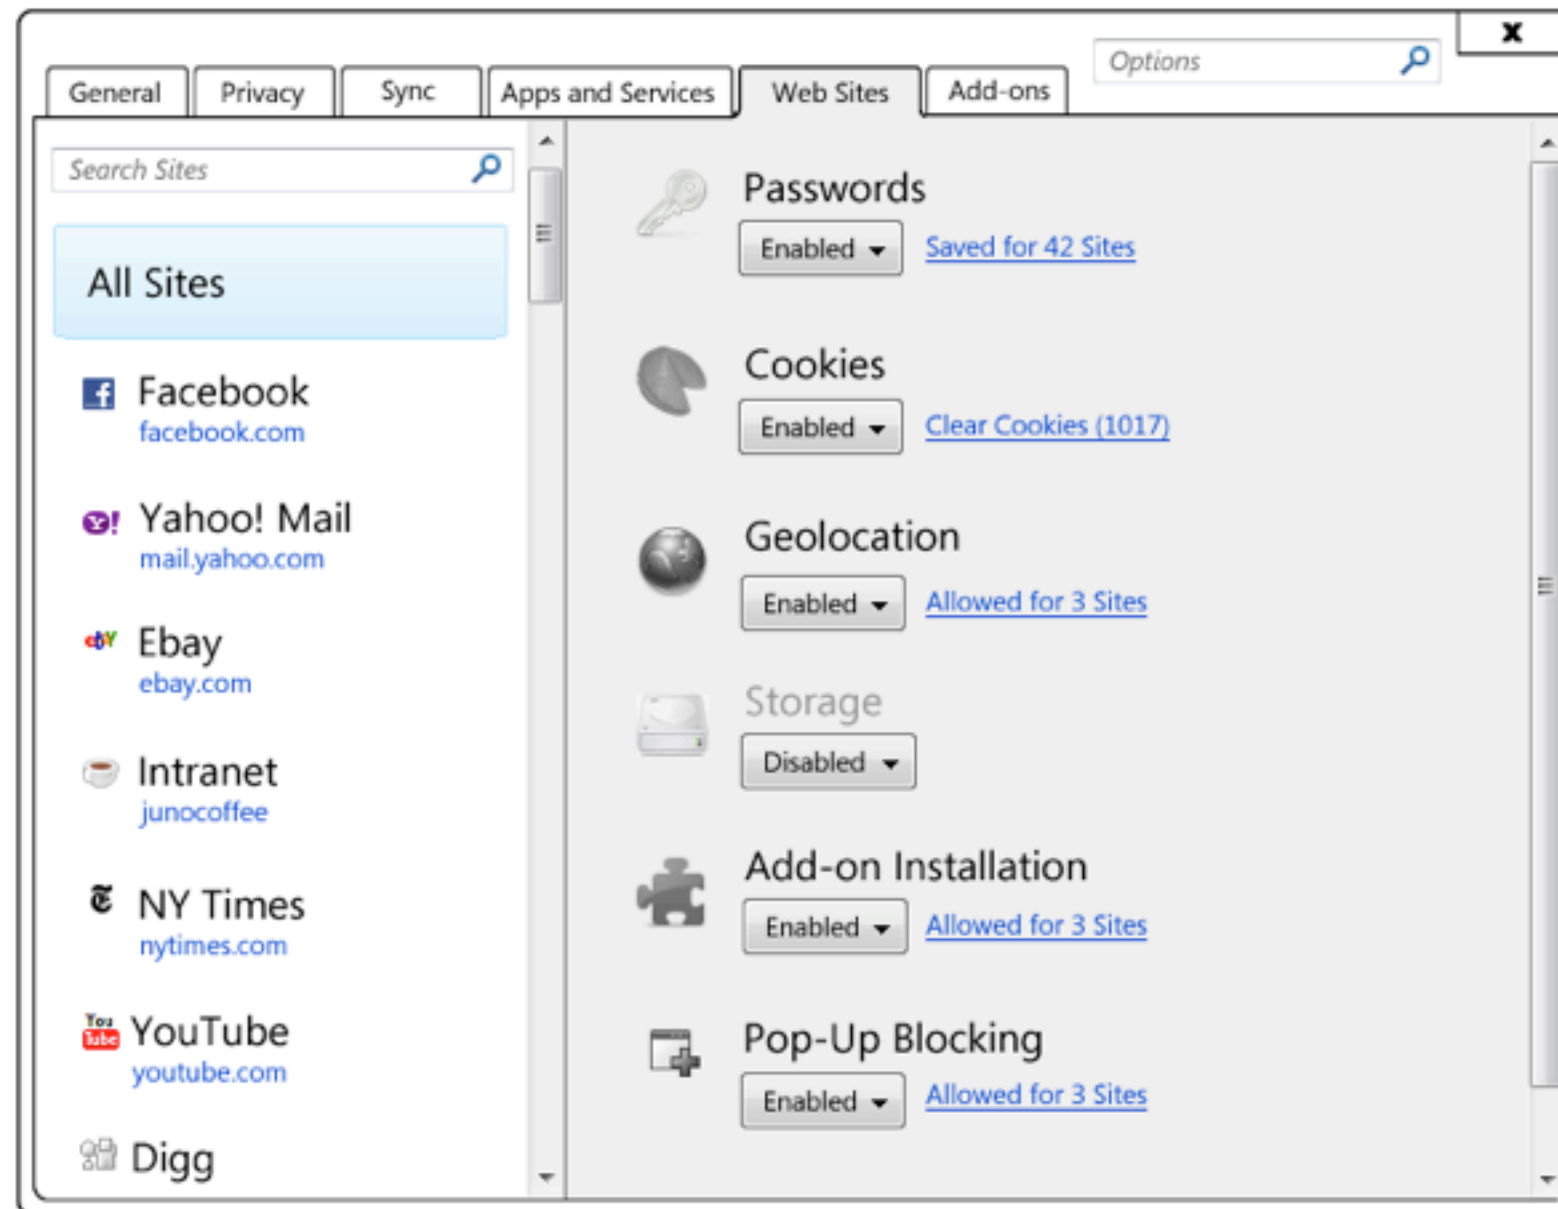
x

General | Privacy | Sync | Apps and Services | Web Sites | Add-ons

Options

Search Sites

All Sites

Facebook
facebook.com

Yahoo! Mail
mail.yahoo.com

Ebay
ebay.com

Intranet
junocoffee

NY Times
nytimes.com

YouTube
youtube.com

Digg

Passwords
Enabled
Saved for 42 Sites

Cookies
Enabled
Clear Cookies (1017)

Geolocation
Enabled
Allowed for 3 Sites

Storage
Disabled

Add-on Installation
Enabled
Allowed for 3 Sites

Pop-Up Blocking
Enabled
Allowed for 3 Sites